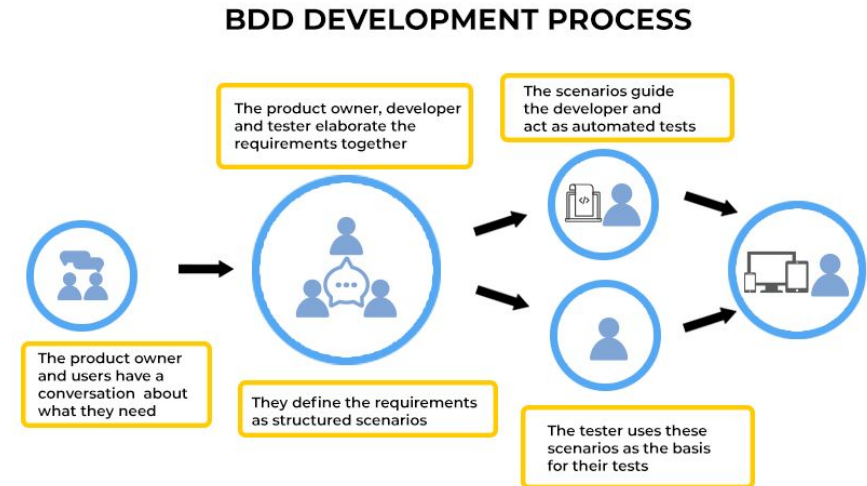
BDD DEVELOPMENT PROCESS

The product owner, developer and tester elaborate the requirements together

The scenarios guide the developer and act as automated tests

</>

The product owner and users have a conversation about what they need

They define the requirements as structured scenarios

The tester uses these scenarios as the basis for their tests